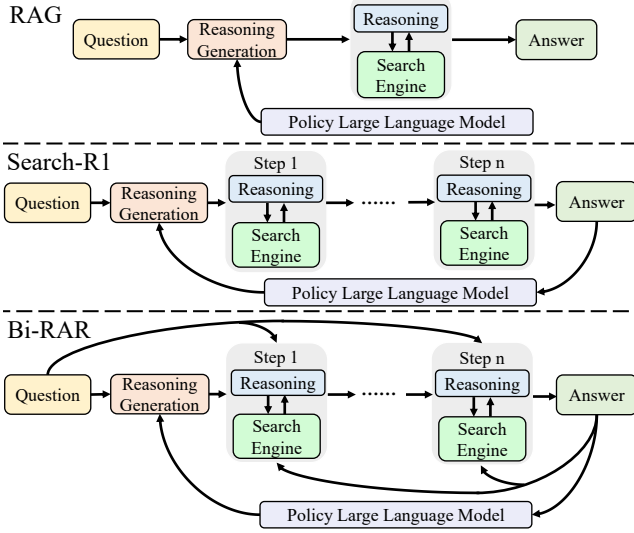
RAG

Question

Reasoning Generation

Reasoning

Search Engine

Answer

Policy Large Language Model

Search-R1

Question

Reasoning Generation

Step 1

Reasoning

Search Engine

......

Step n

Reasoning

Search Engine

Answer

Policy Large Language Model

Bi-RAR

Question

Reasoning Generation

Step 1

Reasoning

Search Engine

......

Step n

Reasoning

Search Engine

Answer

Policy Large Language Model